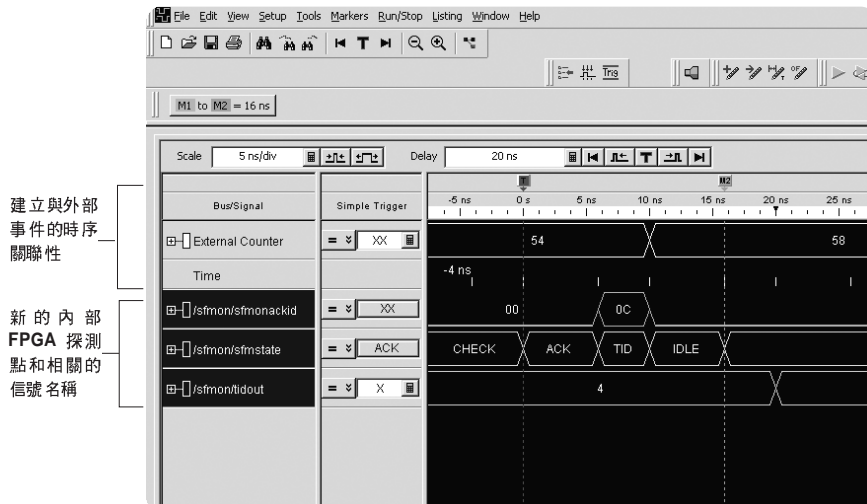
File Edit View Setup Tools Markers Run/Stop Listing Window Help

M1 to M2 = 16 ns

Scale 5 ns/div
Delay 20 ns

建立與外部事件的時序關聯性

新的內部 FPGA 探測點和相關的信號名稱

| Bus/Signal | Simple Trigger | |
|---|---|---|
| External Counter | = XX | 54 58 |
| Time | | -4 ns |
| /sfmon/sfmonackid | = XX | 00 0C |
| /sfmon/sfmstate | = ACK | CHECK ACK TID IDLE |
| /sfmon/tidout | = X | 4 |

-5 ns 0 s 5 ns 10 ns 15 ns 20 ns 25 ns

M1 M2